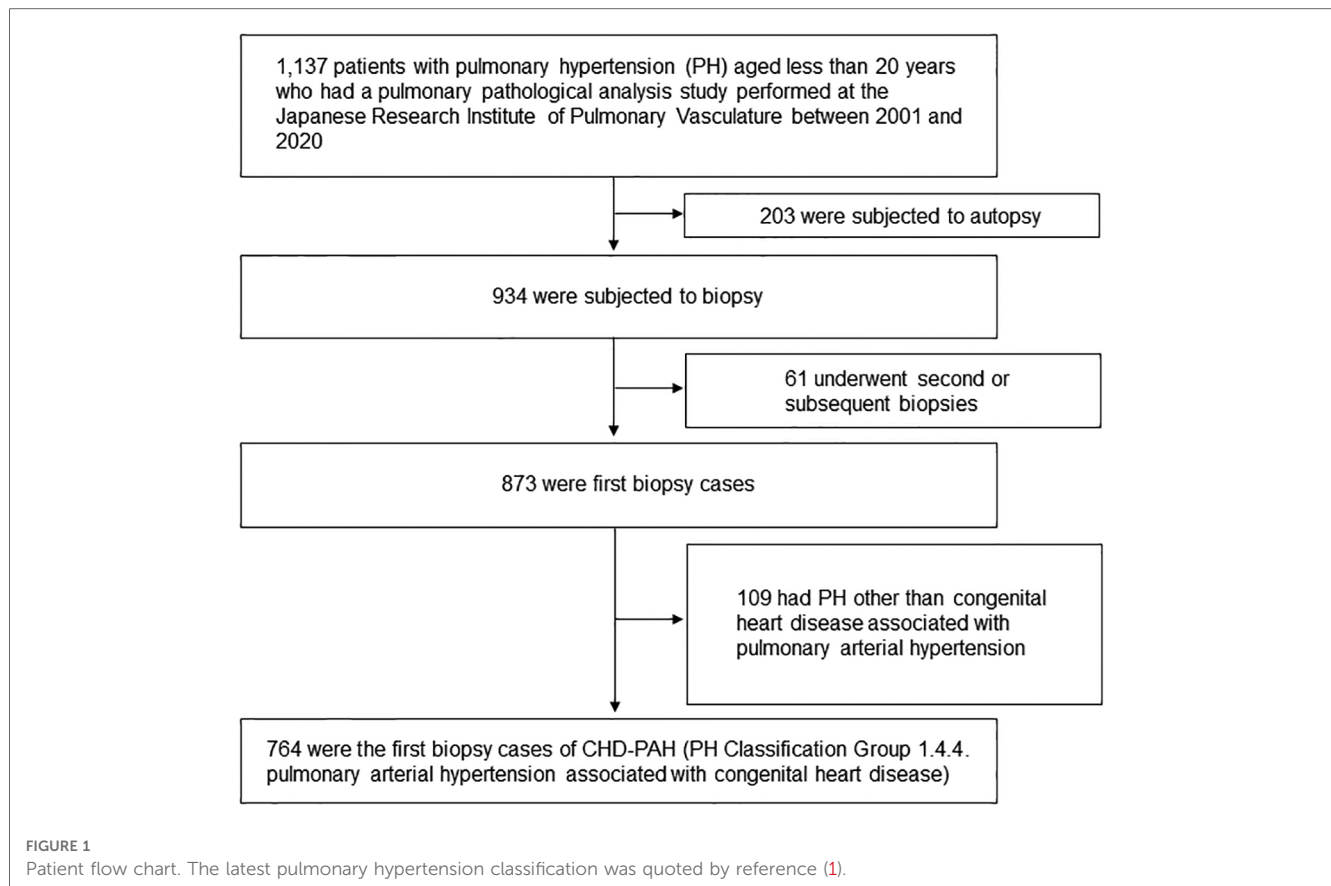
1,137 patients with pulmonary hypertension (PH) aged less than 20 years who had a pulmonary pathological analysis study performed at the Japanese Research Institute of Pulmonary Vasculature between 2001 and 2020

203 were subjected to autopsy

934 were subjected to biopsy

61 underwent second or subsequent biopsies

873 were first biopsy cases

109 had PH other than congenital heart disease associated with pulmonary arterial hypertension

764 were the first biopsy cases of CHD-PAH (PH Classification Group 1.4.4. pulmonary arterial hypertension associated with congenital heart disease)

FIGURE 1
Patient flow chart. The latest pulmonary hypertension classification was quoted by reference (1).